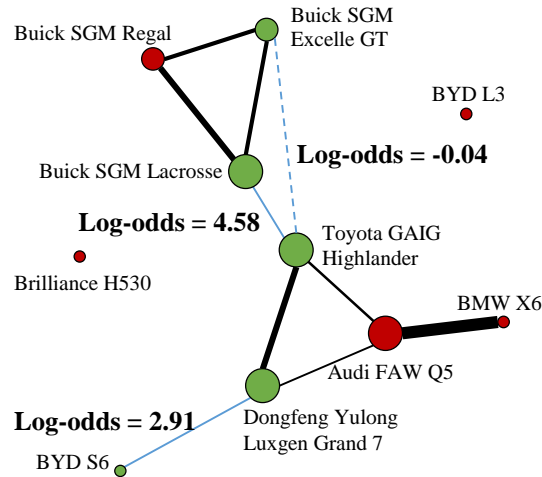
Buick SGM Regal

Buick SGM Excelle GT

BYD L3

Log-odds = -0.04

Buick SGM Lacrosse

Log-odds = 4.58

Toyota GAIG Highlander

Brilliance H530

BMW X6

Audi FAW Q5

Log-odds = 2.91

Dongfeng Yulong Luxgen Grand 7

BYD S6